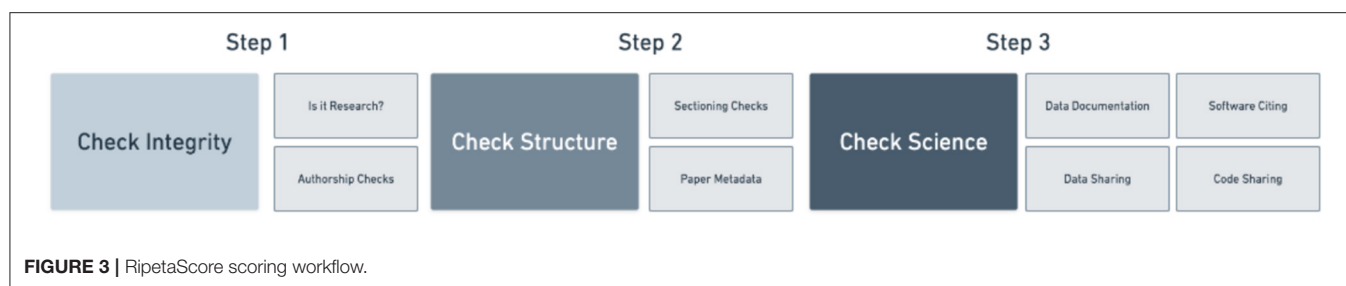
Step 1

Check Integrity

Is it Research?

Authorship Checks

Step 2

Check Structure

Sectioning Checks

Paper Metadata

Step 3

Check Science

Data Documentation

Software Citing

Data Sharing

Code Sharing

FIGURE 3 | RipetaScore scoring workflow.